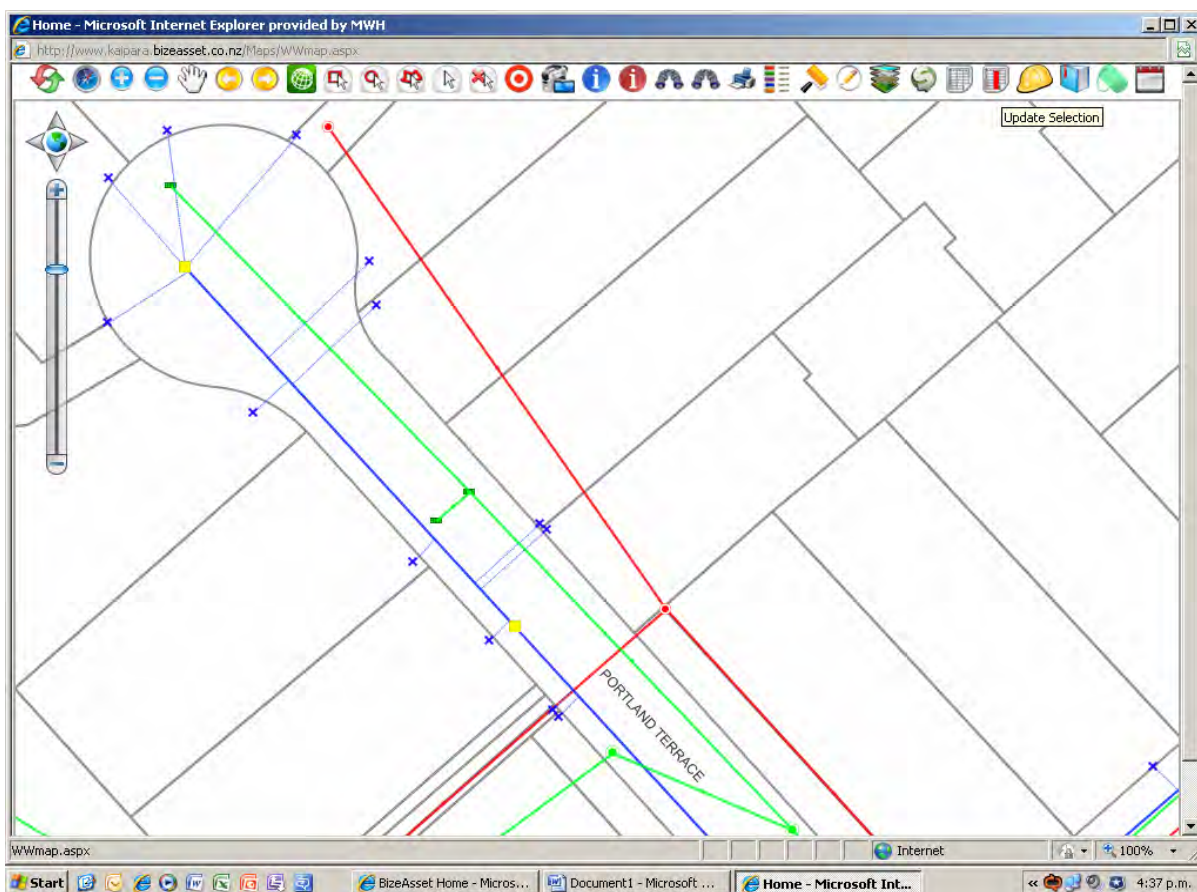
Home - Microsoft Internet Explorer provided by MWH

http://www.kaipara.bizeasset.co.nz/Maps/WWmap.aspx

Update Selection

PORTLAND TERRACE

WWmap.aspx

Internet

100%

Start

BizeAsset Home - Micros...

Document1 - Microsoft ...

Home - Microsoft Int...

4:37 p.m.